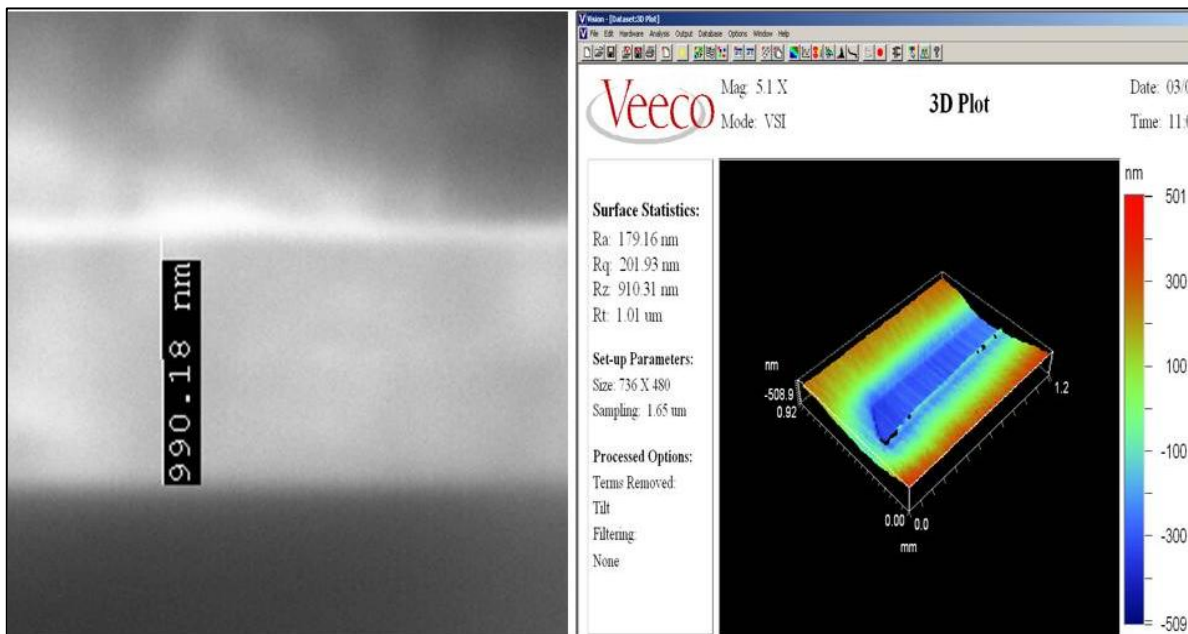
990.18 nm

Vision - [Dataset:3D Plot]
File Edit Hardware Analysis Output Database Options Window Help

Veeco
Mag: 5.1 X
Mode: VSI

3D Plot

Date: 03/
Time: 11:

Surface Statistics:
Ra: 179.16 nm
Rq: 201.93 nm
Rz: 910.31 nm
Rt: 1.01 um

Set-up Parameters:
Size: 736 X 480
Sampling: 1.65 um

Processed Options:
Terms Removed:
Tilt
Filtering:
None

nm
-508.9
0.92
1.2
0.00
0.0
mm

nm
501
300
100
-100
-300
-509